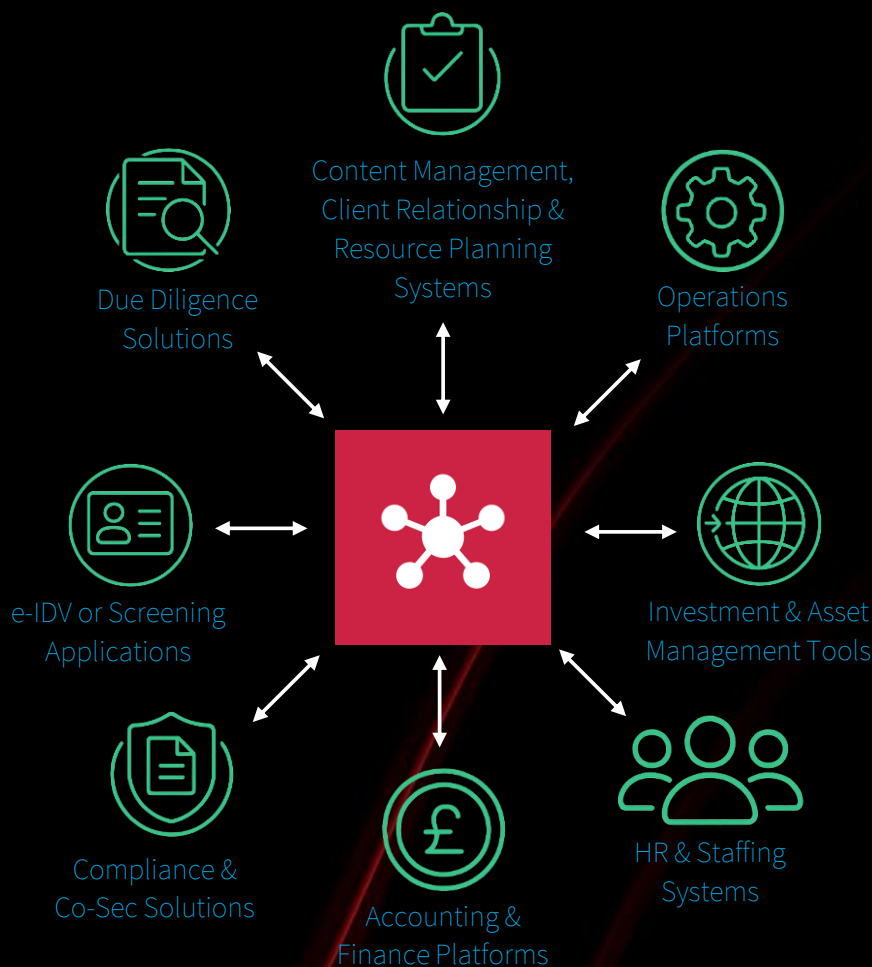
Content Management, Client Relationship & Resource Planning Systems

Due Diligence Solutions

Operations Platforms

e-IDV or Screening Applications

Investment & Asset Management Tools

Compliance & Co-Sec Solutions

Accounting & Finance Platforms

HR & Staffing Systems